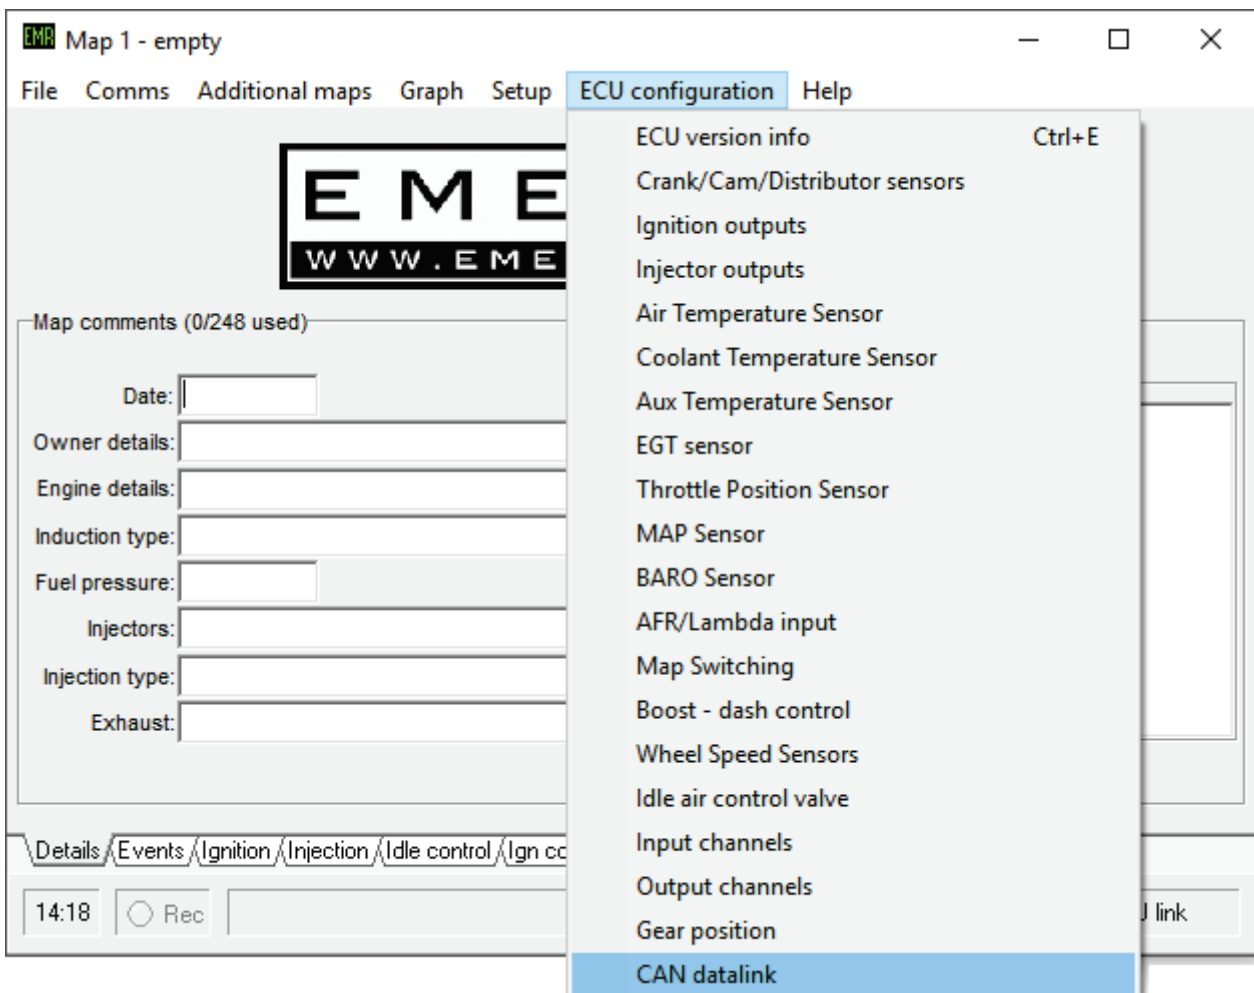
EMR Map 1 - empty

File Comms Additional maps Graph Setup ECU configuration Help

EME
WWW.EME

Map comments (0/248 used)

Date:
Owner details:
Engine details:
Induction type:
Fuel pressure:
Injectors:
Injection type:
Exhaust:

Details Events Ignition Injection Idle control Ign cc

14:18 Rec

J link

ECU version info Ctrl+E
Crank/Cam/Distributor sensors
Ignition outputs
Injector outputs
Air Temperature Sensor
Coolant Temperature Sensor
Aux Temperature Sensor
EGT sensor
Throttle Position Sensor
MAP Sensor
BARO Sensor
AFR/Lambda input
Map Switching
Boost - dash control
Wheel Speed Sensors
Idle air control valve
Input channels
Output channels
Gear position
CAN datalink